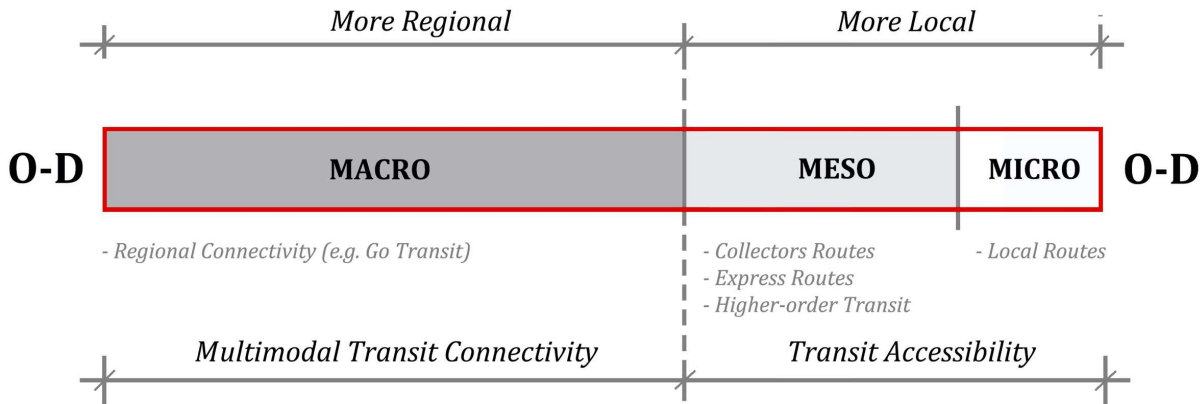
More Regional

More Local

O-D

MACRO

MESO

MICRO

O-D

- Regional Connectivity (e.g. Go Transit)

- Collectors Routes
- Express Routes
- Higher-order Transit

- Local Routes

Multimodal Transit Connectivity

Transit Accessibility